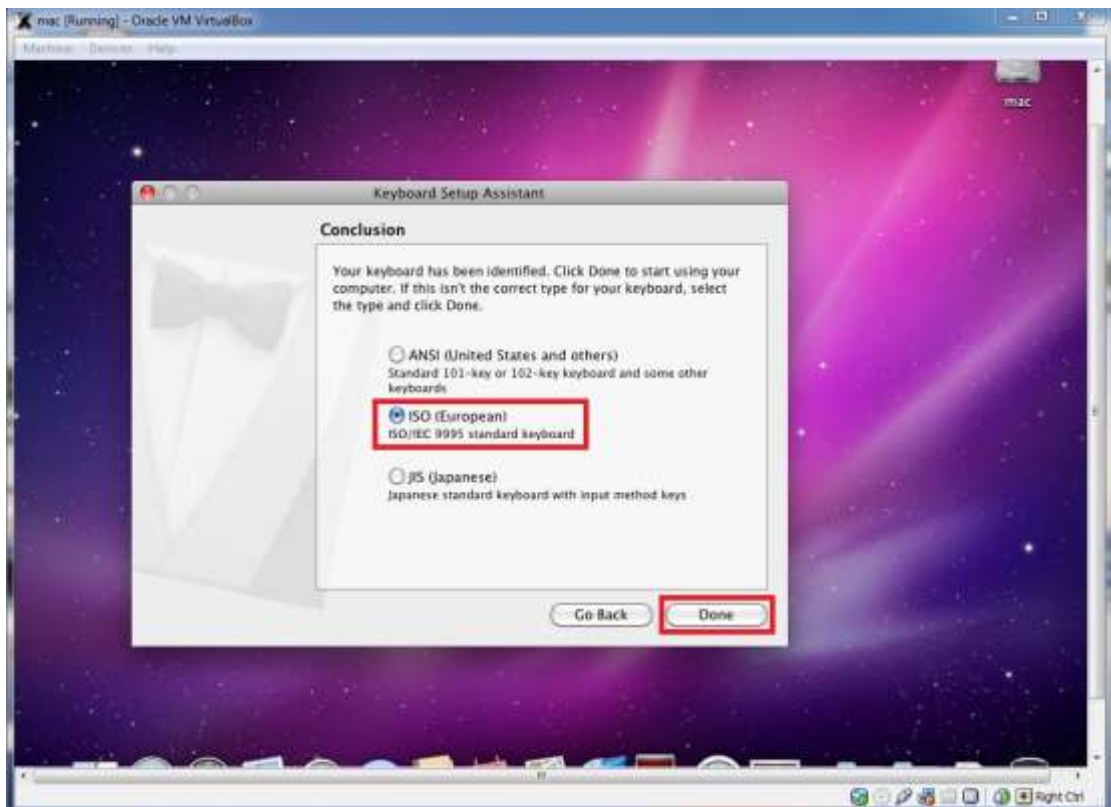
mac [Running] - Oracle VM VirtualBox

Machine Devices Help

mac

Keyboard Setup Assistant

Conclusion

Your keyboard has been identified. Click Done to start using your computer. If this isn't the correct type for your keyboard, select the type and click Done.

ANSI (United States and others)
Standard 101-key or 102-key keyboard and some other keyboards

ISO (European)
ISO/IEC 9995 standard keyboard

JIS (Japanese)
Japanese standard keyboard with input method keys

Go Back

Done

Right Ctrl